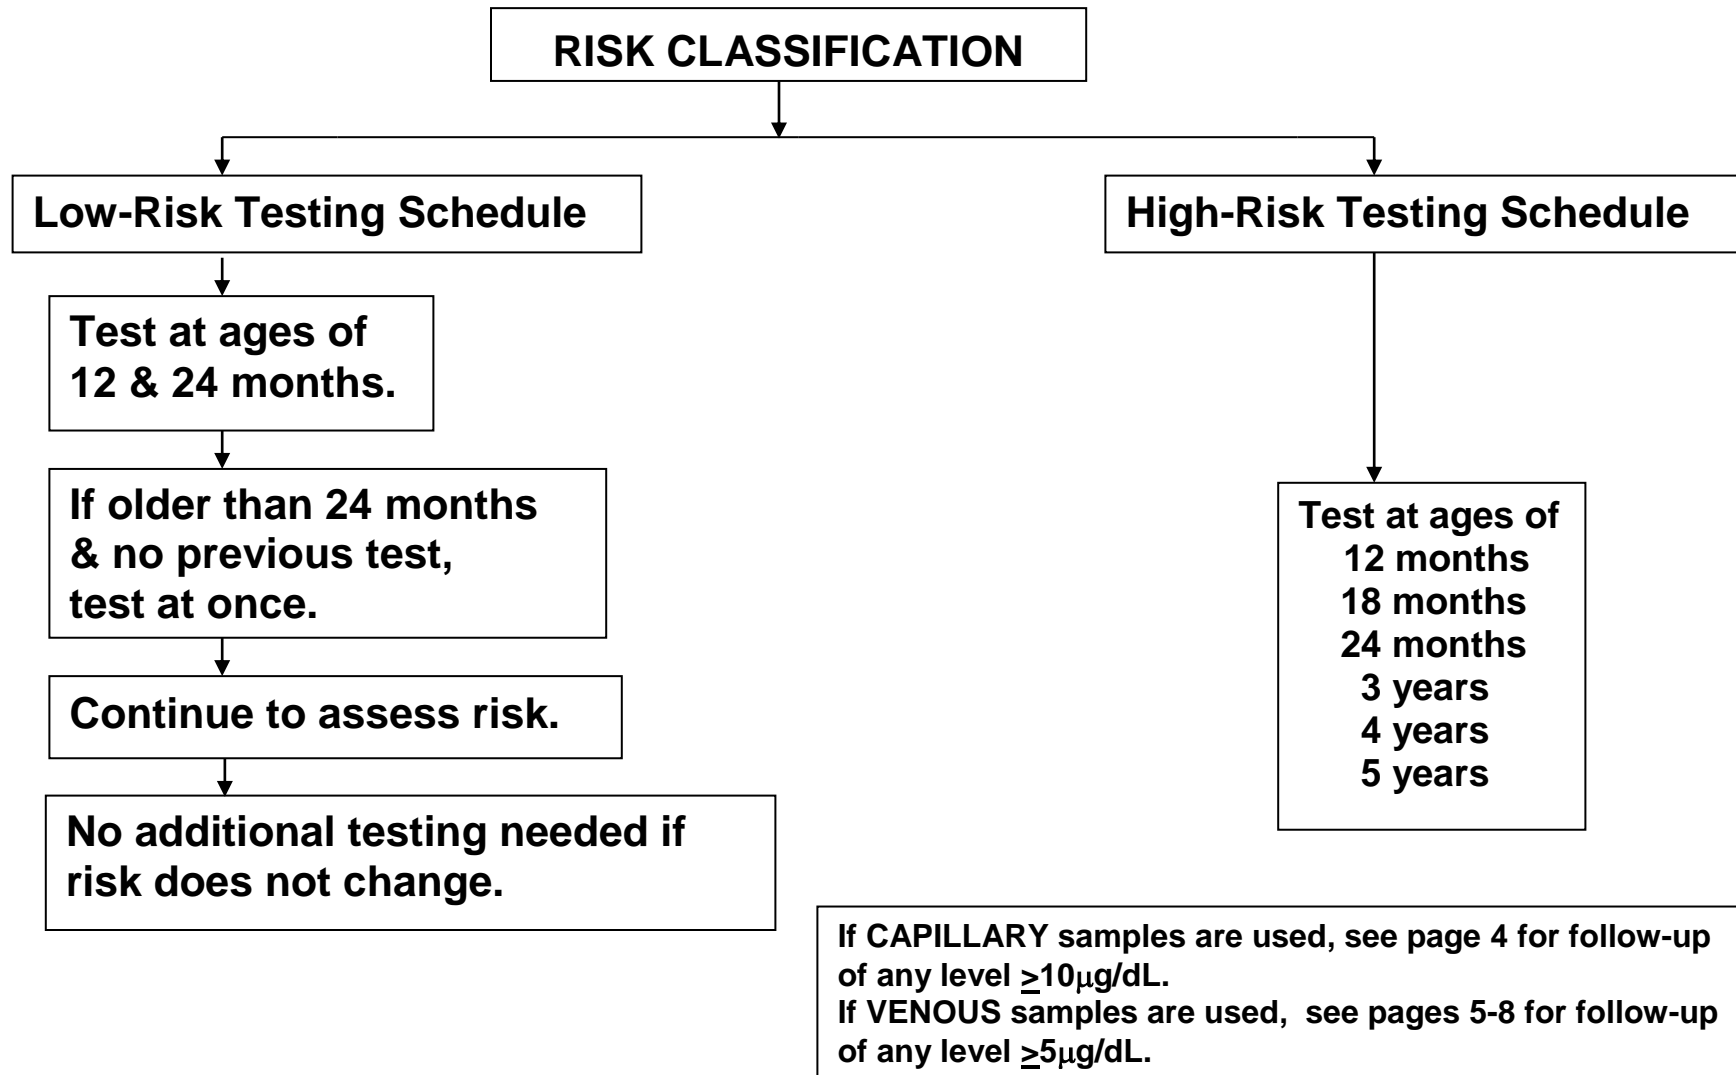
RISK CLASSIFICATION

Low-Risk Testing Schedule

High-Risk Testing Schedule

Test at ages of 12 & 24 months.

If older than 24 months & no previous test, test at once.

Continue to assess risk.

No additional testing needed if risk does not change.

Test at ages of
12 months
18 months
24 months
3 years
4 years
5 years

If CAPILLARY samples are used, see page 4 for follow-up of any level $\geq$10µg/dL.
If VENOUS samples are used, see pages 5-8 for follow-up of any level $\geq$5µg/dL.